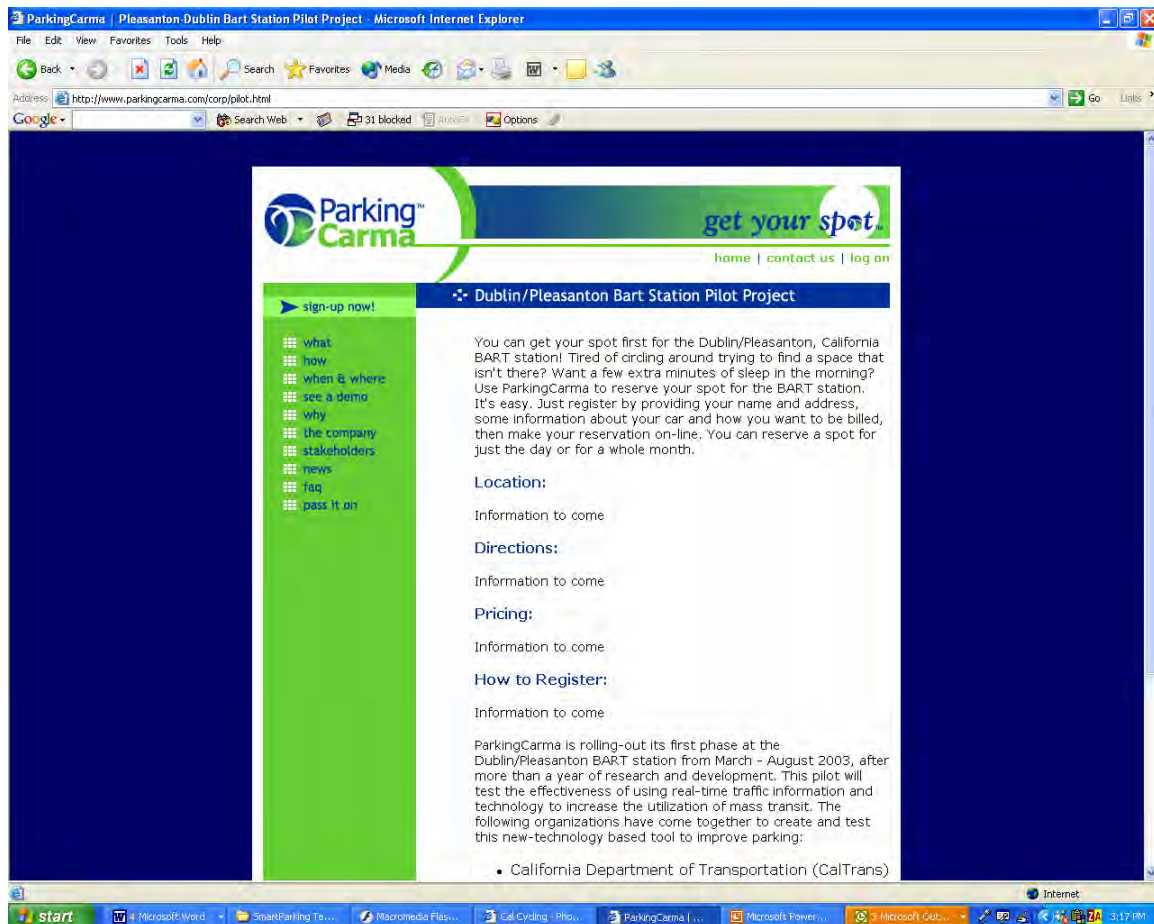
ParkingCarma | Pleasanton-Dublin Bart Station Pilot Project - Microsoft Internet Explorer

File Edit View Favorites Tools Help

Back Search Favorites Media

Address http://www.parkingcarma.com/corp/pilot.html Go Links

Google Search Web 31 blocked AutoFill Options

Parking™ Carma

get your spot™

home | contact us | log on

sign-up now!

what
how
when & where
see a demo
why
the company
stakeholders
news
faq
pass it on

Dublin/Pleasanton Bart Station Pilot Project

You can get your spot first for the Dublin/Pleasanton, California BART station! Tired of circling around trying to find a space that isn't there? Want a few extra minutes of sleep in the morning? Use ParkingCarma to reserve your spot for the BART station. It's easy. Just register by providing your name and address, some information about your car and how you want to be billed, then make your reservation on-line. You can reserve a spot for just the day or for a whole month.

Location:

Information to come

Directions:

Information to come

Pricing:

Information to come

How to Register:

Information to come

ParkingCarma is rolling-out its first phase at the Dublin/Pleasanton BART station from March - August 2003, after more than a year of research and development. This pilot will test the effectiveness of using real-time traffic information and technology to increase the utilization of mass transit. The following organizations have come together to create and test this new-technology based tool to improve parking:

• California Department of Transportation (CalTrans)

Internet

start 4 Microsoft Word SmartParking Te... Macromedia Flas... Cal Cycling - Pho... ParkingCarma | ... Microsoft Power... 3 Microsoft Out... 3:17 PM